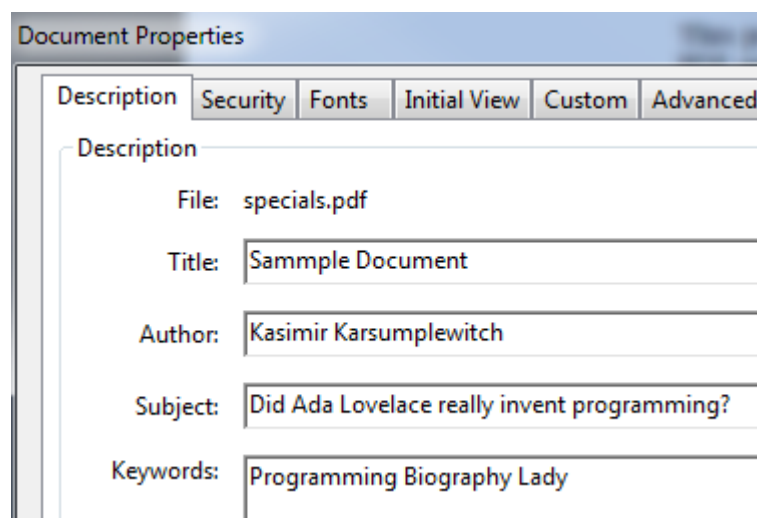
Document Properties

Description | Security | Fonts | Initial View | Custom | Advanced

Description

File: specials.pdf

Title: Sammple Document

Author: Kasimir Karsumplewitch

Subject: Did Ada Lovelace really invent programming?

Keywords: Programming Biography Lady